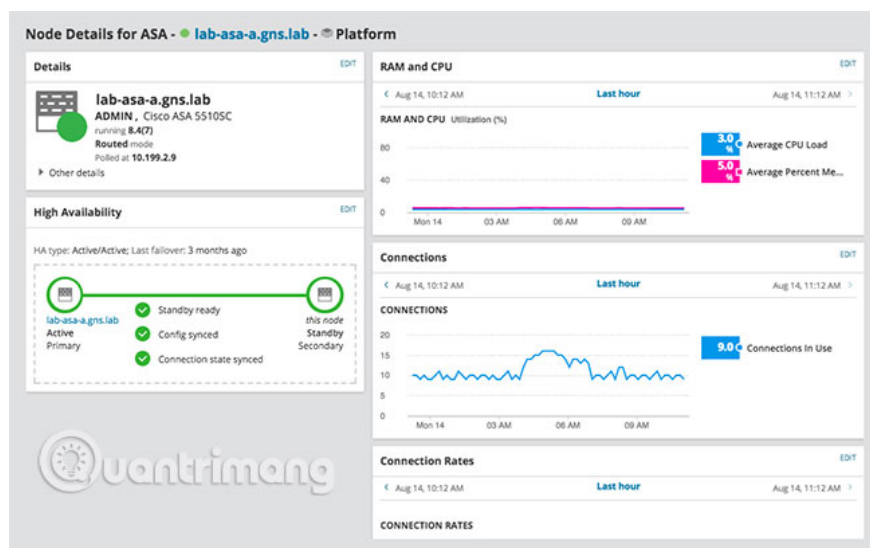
Node Details for ASA - lab-asa-a.gns.lab - Platform

Details

EDIT

lab-asa-a.gns.lab
ADMIN , Cisco ASA 5510SC
running 8.4(7)
Routed mode
Polled at 10.199.2.9

Other details

High Availability

EDIT

HA type: Active/Active; Last failover: 3 months ago

lab-asa-a.gns.lab
Active
Primary

Standby ready
Config synced
Connection state synced

this node
Standby
Secondary

RAM and CPU

EDIT

‹ Aug 14, 10:12 AM Last hour Aug 14, 11:12 AM ›

RAM AND CPU Utilization (%)

80
40
0

Mon 14 03 AM 06 AM 09 AM

3.0 % Average CPU Load
5.0 % Average Percent Me...

Connections

EDIT

‹ Aug 14, 10:12 AM Last hour Aug 14, 11:12 AM ›

CONNECTIONS

20
15
10
5
0

Mon 14 03 AM 06 AM 09 AM

9.0 Connections In Use

Connection Rates

EDIT

‹ Aug 14, 10:12 AM Last hour Aug 14, 11:12 AM ›

CONNECTION RATES

Quantrimang